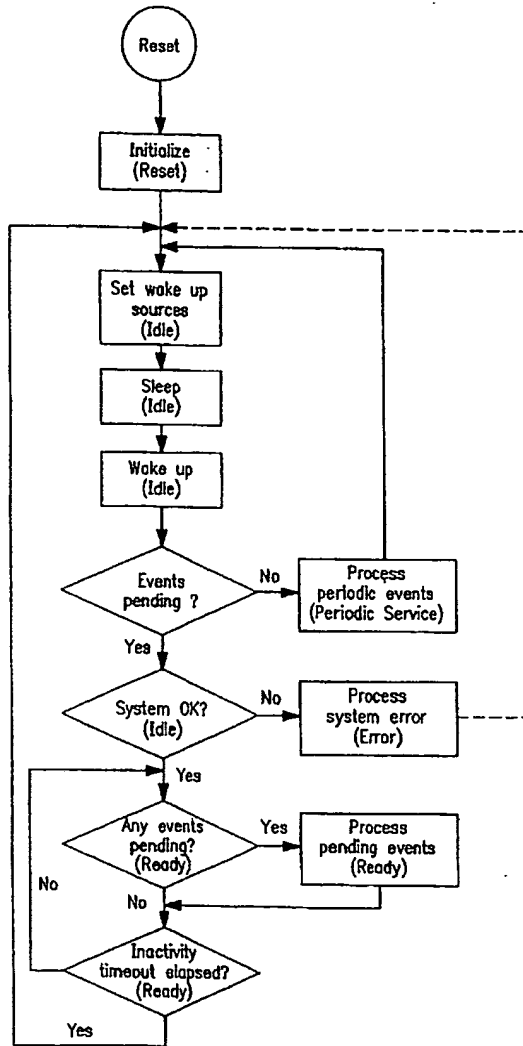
Reset

Initialize
(Reset)

Set wake up
sources
(Idle)

Sleep
(Idle)

Wake up
(Idle)

Events
pending ?

No

Process
periodic events
(Periodic Service)

Yes

System OK?
(Idle)

No

Process
system error
(Error)

Yes

Any events
pending?
(Ready)

Yes

Process
pending events
(Ready)

No

No

Inactivity
timeout elapsed?
(Ready)

Yes